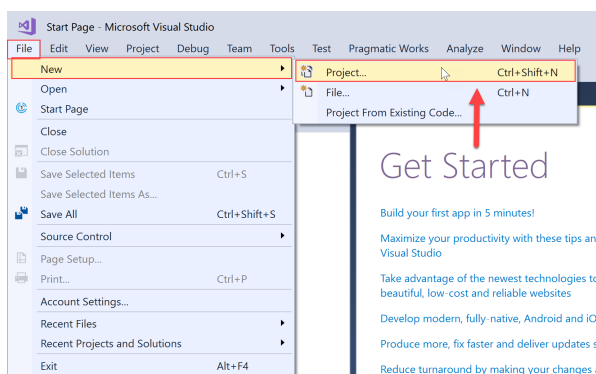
Start Page - Microsoft Visual Studio

File Edit View Project Debug Team Tools Test Pragmatic Works Analyze Window Help

New
Open
Start Page
Close
Close Solution
Save Selected Items Ctrl+S
Save Selected Items As...
Save All Ctrl+Shift+S
Source Control
Page Setup...
Print... Ctrl+P
Account Settings...
Recent Files
Recent Projects and Solutions
Exit Alt+F4

Project... Ctrl+Shift+N
File... Ctrl+N
Project From Existing Code...

Get Started

Build your first app in 5 minutes!

Maximize your productivity with these tips an Visual Studio

Take advantage of the newest technologies to beautiful, low-cost and reliable websites

Develop modern, fully-native, Android and iO

Produce more, fix faster and deliver updates s

Reduce turnaround by your changes a